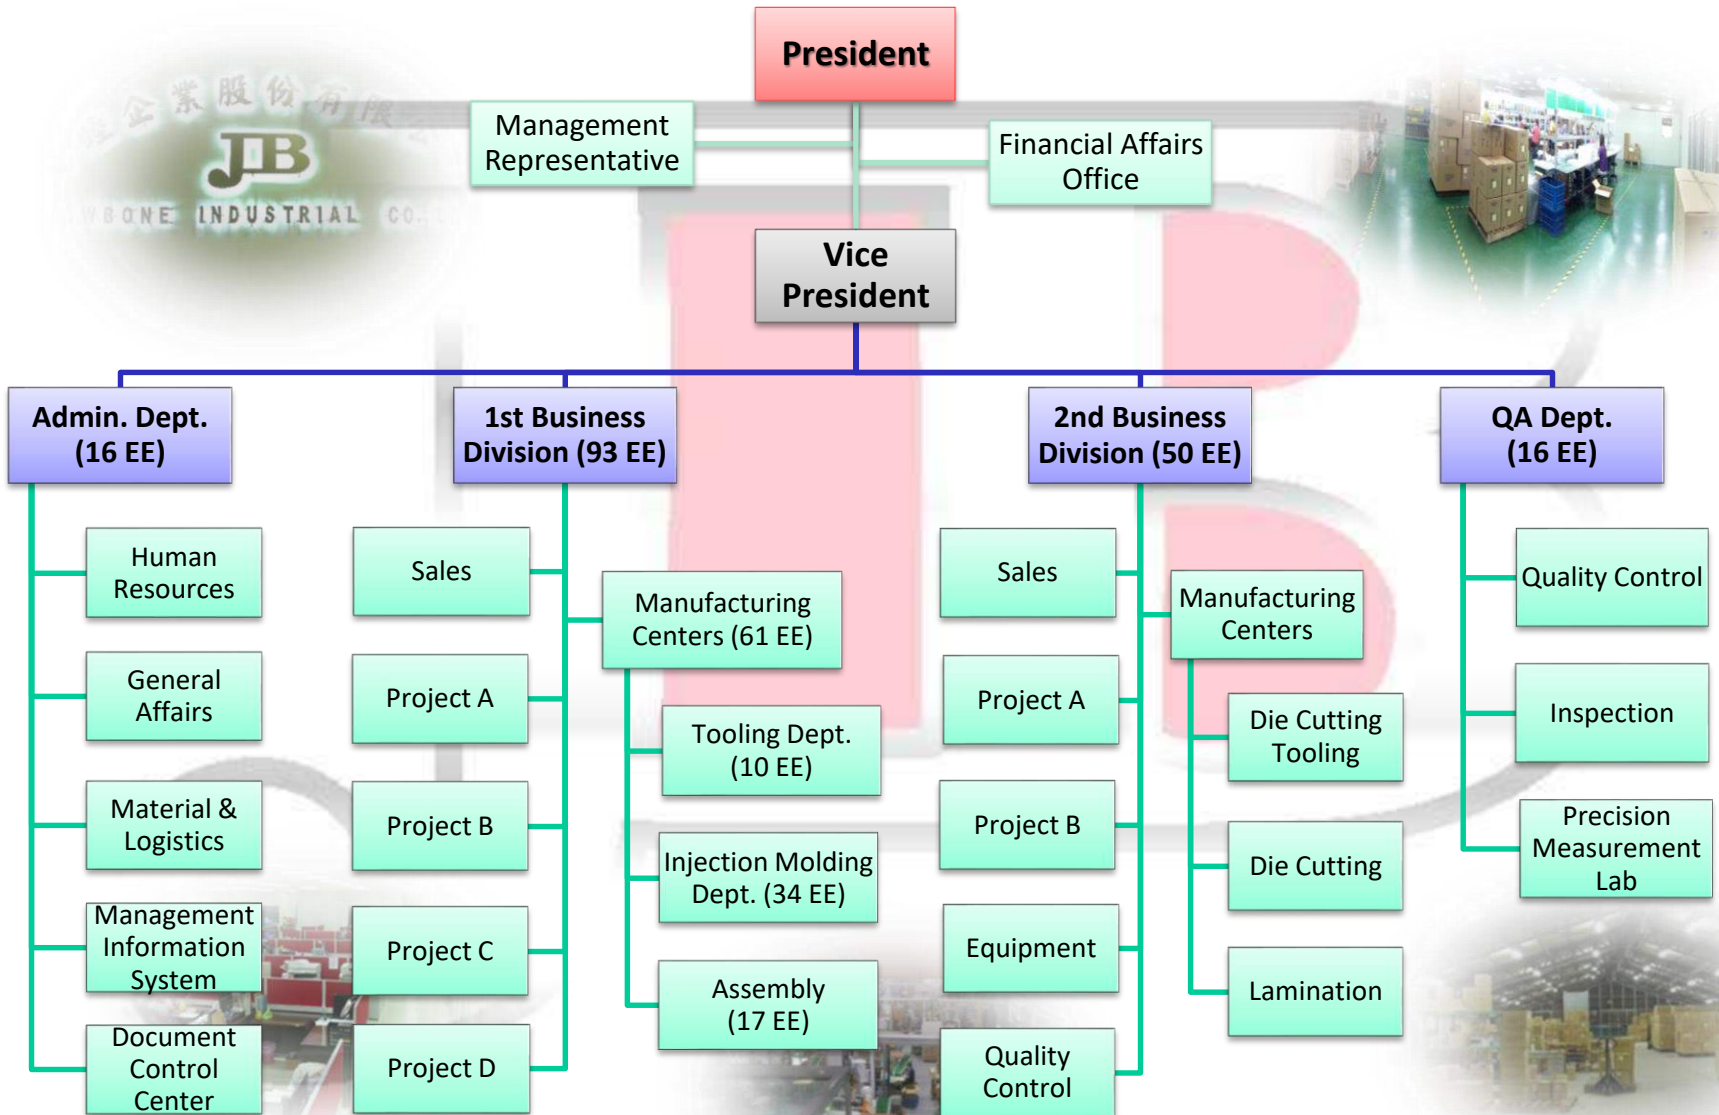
President

Management Representative

Financial Affairs Office

Vice President

JB
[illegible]BONE INDUSTRIAL CO.,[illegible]

Admin. Dept. (16 EE)

1st Business Division (93 EE)

2nd Business Division (50 EE)

QA Dept. (16 EE)

Human Resources

General Affairs

Material & Logistics

Management Information System

Document Control Center

Sales

Project A

Project B

Project C

Project D

Manufacturing Centers (61 EE)

Tooling Dept. (10 EE)

Injection Molding Dept. (34 EE)

Assembly (17 EE)

Sales

Project A

Project B

Equipment

Quality Control

Manufacturing Centers

Die Cutting Tooling

Die Cutting

Lamination

Quality Control

Inspection

Precision Measurement Lab